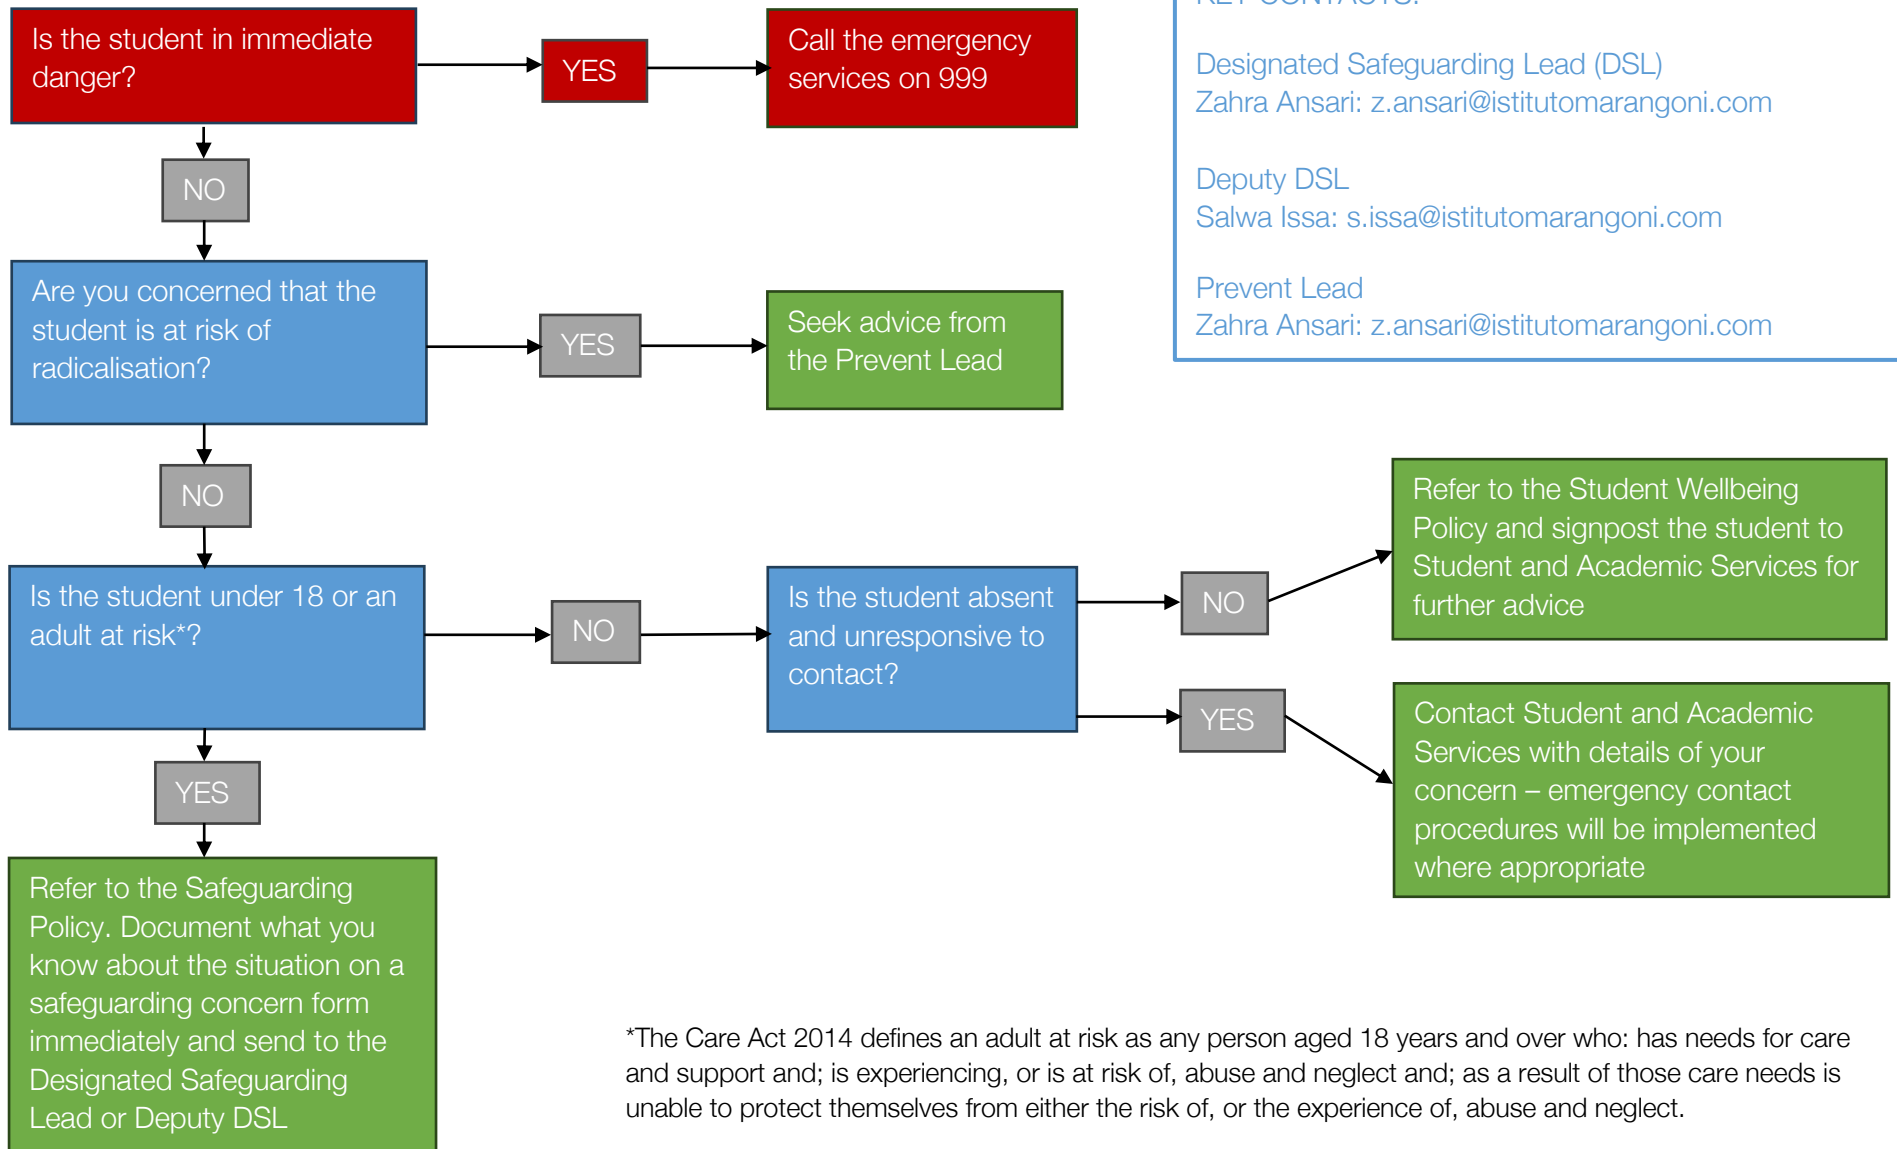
Is the student in immediate danger?

YES

Call the emergency services on 999

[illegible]

Designated Safeguarding Lead (DSL)
Zahra Ansari: z.ansari@istitutomarangoni.com

Deputy DSL
Salwa Issa: s.issa@istitutomarangoni.com

Prevent Lead
Zahra Ansari: z.ansari@istitutomarangoni.com

NO

Are you concerned that the student is at risk of radicalisation?

YES

Seek advice from the Prevent Lead

NO

Is the student under 18 or an adult at risk*?

NO

Is the student absent and unresponsive to contact?

NO

Refer to the Student Wellbeing Policy and signpost the student to Student and Academic Services for further advice

YES

Contact Student and Academic Services with details of your concern – emergency contact procedures will be implemented where appropriate

YES

Refer to the Safeguarding Policy. Document what you know about the situation on a safeguarding concern form immediately and send to the Designated Safeguarding Lead or Deputy DSL

*The Care Act 2014 defines an adult at risk as any person aged 18 years and over who: has needs for care and support and; is experiencing, or is at risk of, abuse and neglect and; as a result of those care needs is unable to protect themselves from either the risk of, or the experience of, abuse and neglect.